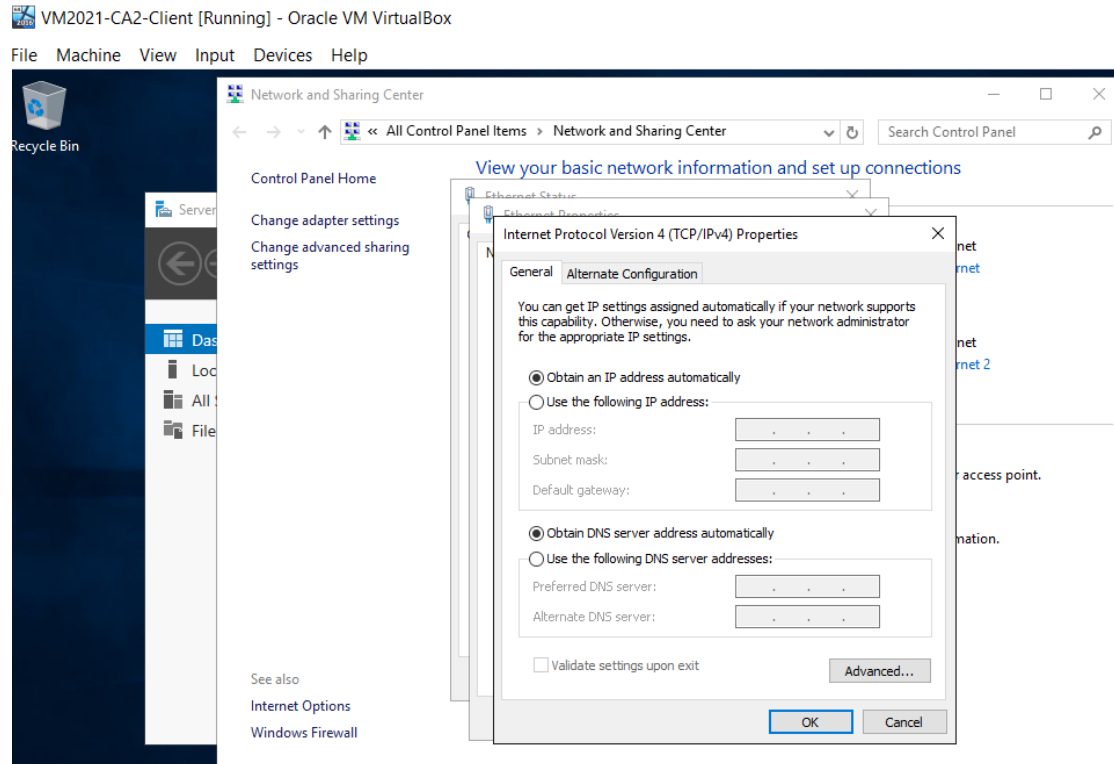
VM2021-CA2-Client [Running] - Oracle VM VirtualBox

File Machine View Input Devices Help

Recycle Bin

Network and Sharing Center

« All Control Panel Items › Network and Sharing Center

Search Control Panel

Control Panel Home

Change adapter settings

Change advanced sharing settings

View your basic network information and set up connections

Server

Das

Loc

All

File

Ethernet Status

Ethernet Properties

Internet Protocol Version 4 (TCP/IPv4) Properties

General Alternate Configuration

You can get IP settings assigned automatically if your network supports this capability. Otherwise, you need to ask your network administrator for the appropriate IP settings.

Obtain an IP address automatically

Use the following IP address:

IP address:

Subnet mask:

Default gateway:

Obtain DNS server address automatically

Use the following DNS server addresses:

Preferred DNS server:

Alternate DNS server:

Validate settings upon exit

Advanced...

OK Cancel

net

rnet

net

rnet 2

r access point.

mation.

See also

Internet Options

Windows Firewall